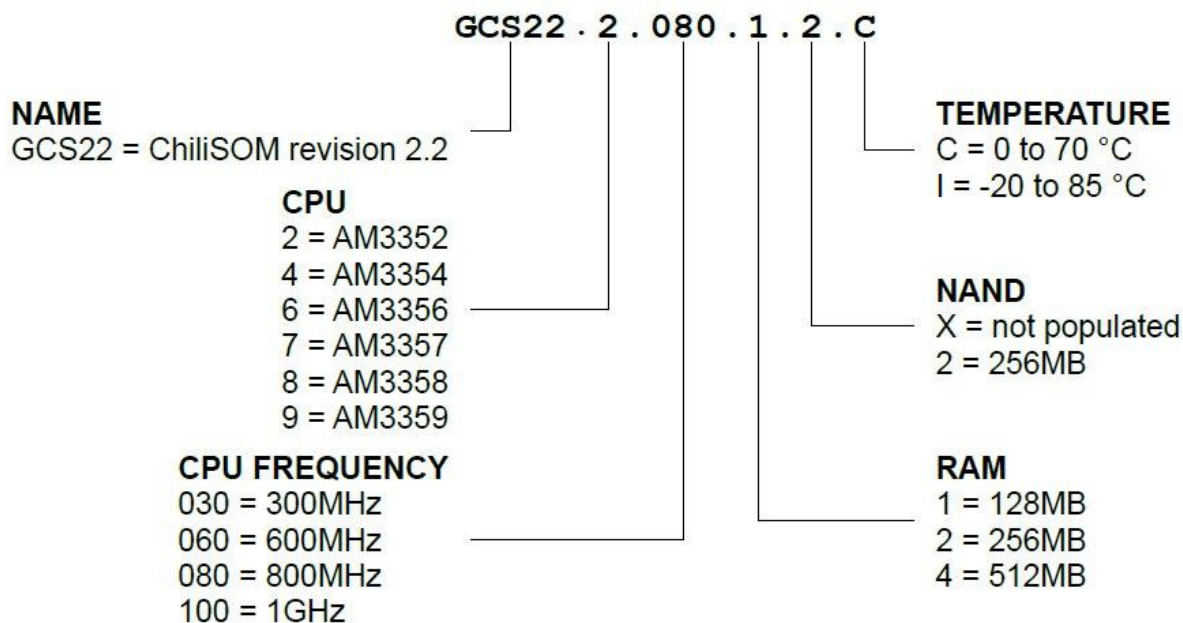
GCS22 . 2 . 080 . 1 . 2 . C

NAME
GCS22 = ChiliSOM revision 2.2

CPU
2 = AM3352
4 = AM3354
6 = AM3356
7 = AM3357
8 = AM3358
9 = AM3359

CPU FREQUENCY
030 = 300MHz
060 = 600MHz
080 = 800MHz
100 = 1GHz

TEMPERATURE
C = 0 to 70 °C
I = -20 to 85 °C

NAND
X = not populated
2 = 256MB

RAM
1 = 128MB
2 = 256MB
4 = 512MB